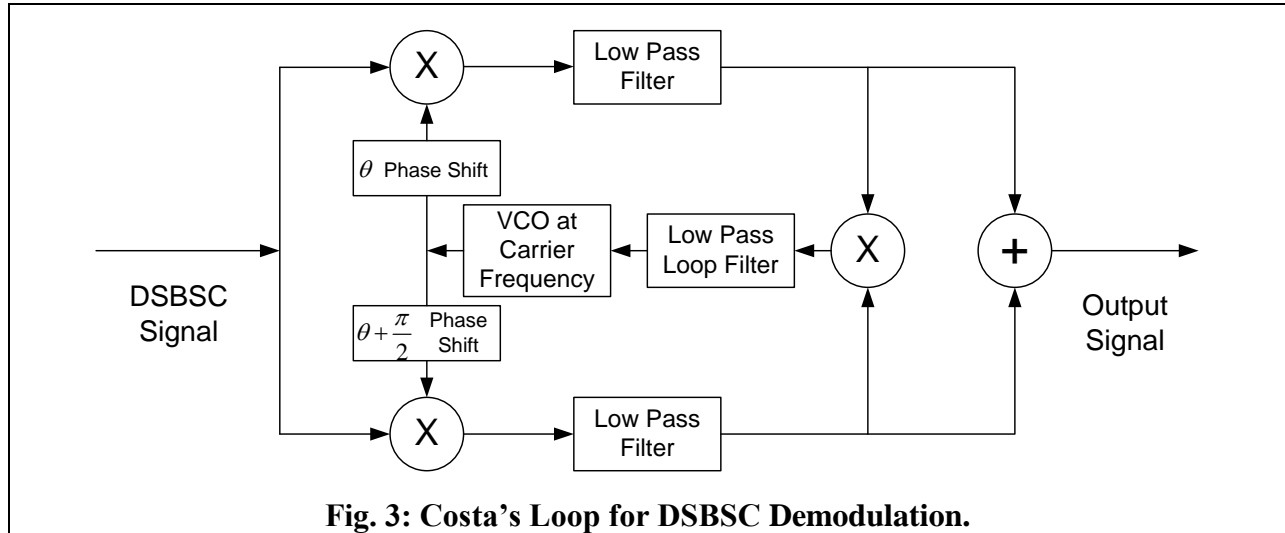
X

Low Pass Filter

$\theta$ Phase Shift

VCO at Carrier Frequency

Low Pass Loop Filter

X

+

DSBSC Signal

$\theta+\frac{\pi}{2}$ Phase Shift

Output Signal

X

Low Pass Filter

Fig. 3: Costa's Loop for DSBSC Demodulation.